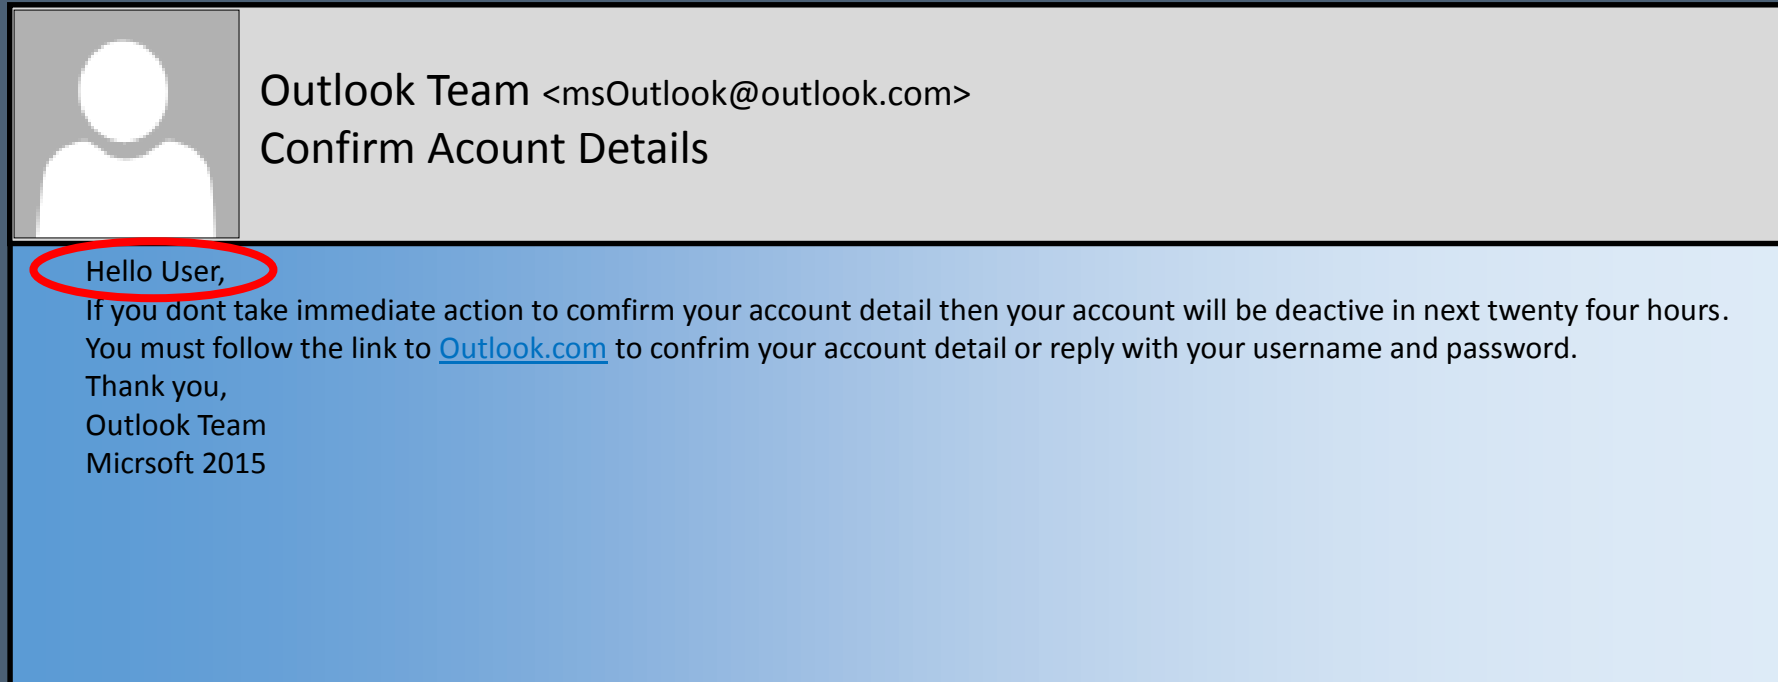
Outlook Team <msOutlook@outlook.com>
Confirm Acount Details

Hello User,
If you dont take immediate action to comfirm your account detail then your account will be deactive in next twenty four hours.
You must follow the link to Outlook.com to confrim your account detail or reply with your username and password.
Thank you,
Outlook Team
Micrsoft 2015